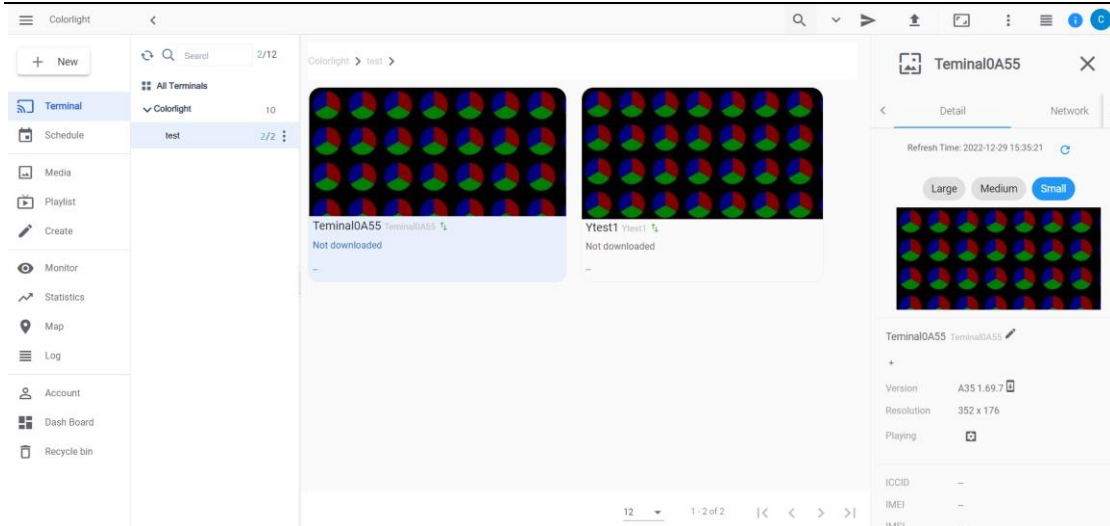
Colorlight

+ New

Terminal
Schedule
Media
Playlist
Create
Monitor
Statistics
Map
Log
Account
Dash Board
Recycle bin

Searcl 2/12

All Terminals
Colorlight 10
test 2/2

Colorlight > test >

Teminal0A55 Teminal0A55
Not downloaded
–

Ytest1 Ytest1
Not downloaded
–

12 1 - 2 of 2

Teminal0A55

Detail Network

Refresh Time: 2022-12-29 15:35:21

Large Medium Small

Teminal0A55 Teminal0A55

+

Version A35 1.69.7
Resolution 352 x 176
Playing

ICCID –
IMEI –
IMSI